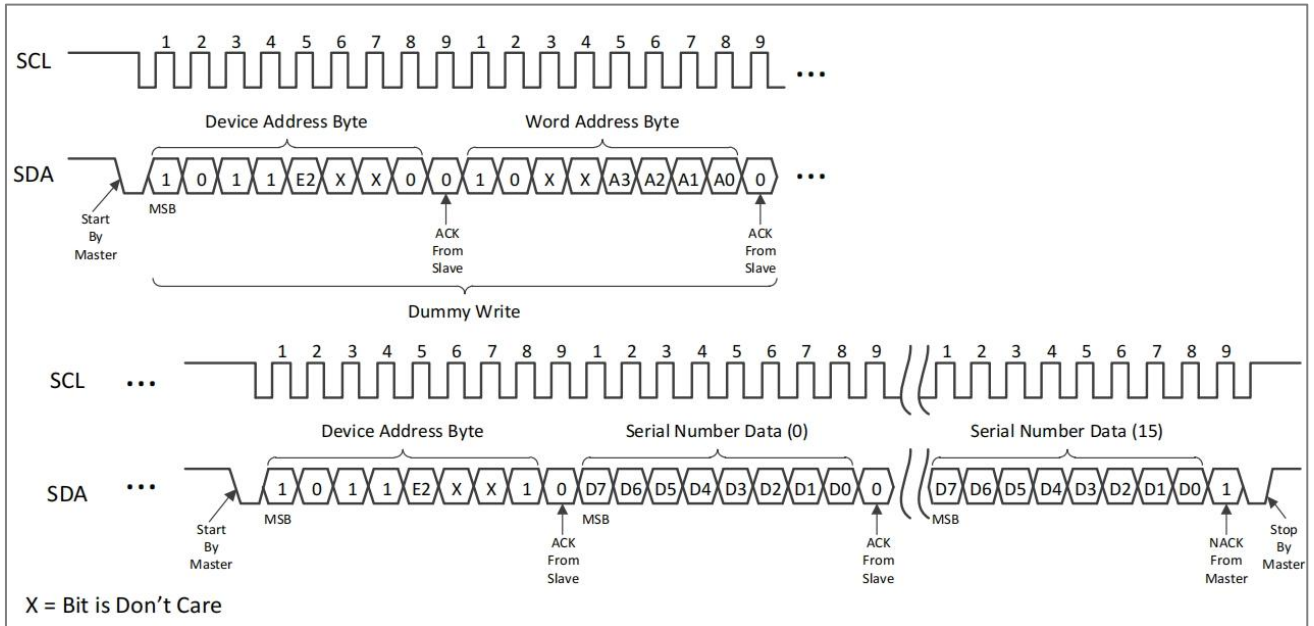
SCL
1 2 3 4 5 6 7 8 9 1 2 3 4 5 6 7 8 9
...

Device Address Byte
Word Address Byte

SDA
1 0 1 1 E2 X X 0 0 1 0 X X A3 A2 A1 A0 0
...

Start By Master
MSB
ACK From Slave
ACK From Slave

Dummy Write

SCL
...
1 2 3 4 5 6 7 8 9 1 2 3 4 5 6 7 8 9 1 2 3 4 5 6 7 8 9

Device Address Byte
Serial Number Data (0)
Serial Number Data (15)

SDA
...
1 0 1 1 E2 X X 1 0 D7 D6 D5 D4 D3 D2 D1 D0 0 D7 D6 D5 D4 D3 D2 D1 D0 1

Start By Master
MSB
ACK From Slave
MSB
ACK From Slave
MSB
NACK From Master
Stop By Master

X = Bit is Don't Care